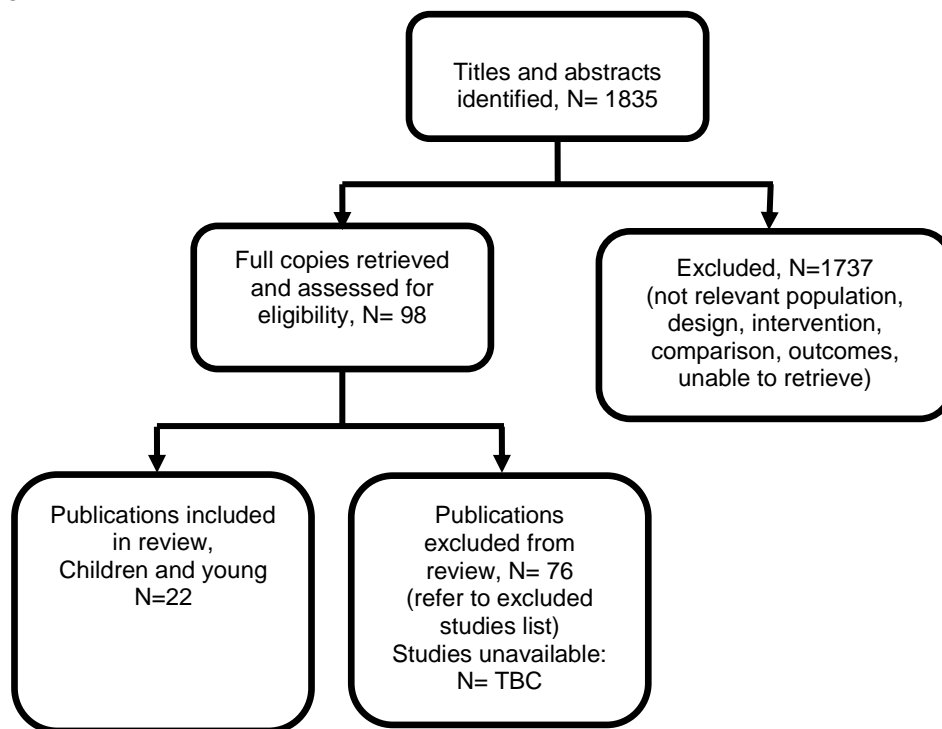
Titles and abstracts identified, N= 1835

Full copies retrieved and assessed for eligibility, N= 98

Excluded, N=1737 (not relevant population, design, intervention, comparison, outcomes, unable to retrieve)

Publications included in review, Children and young N=22

Publications excluded from review, N= 76 (refer to excluded studies list) Studies unavailable: N= TBC